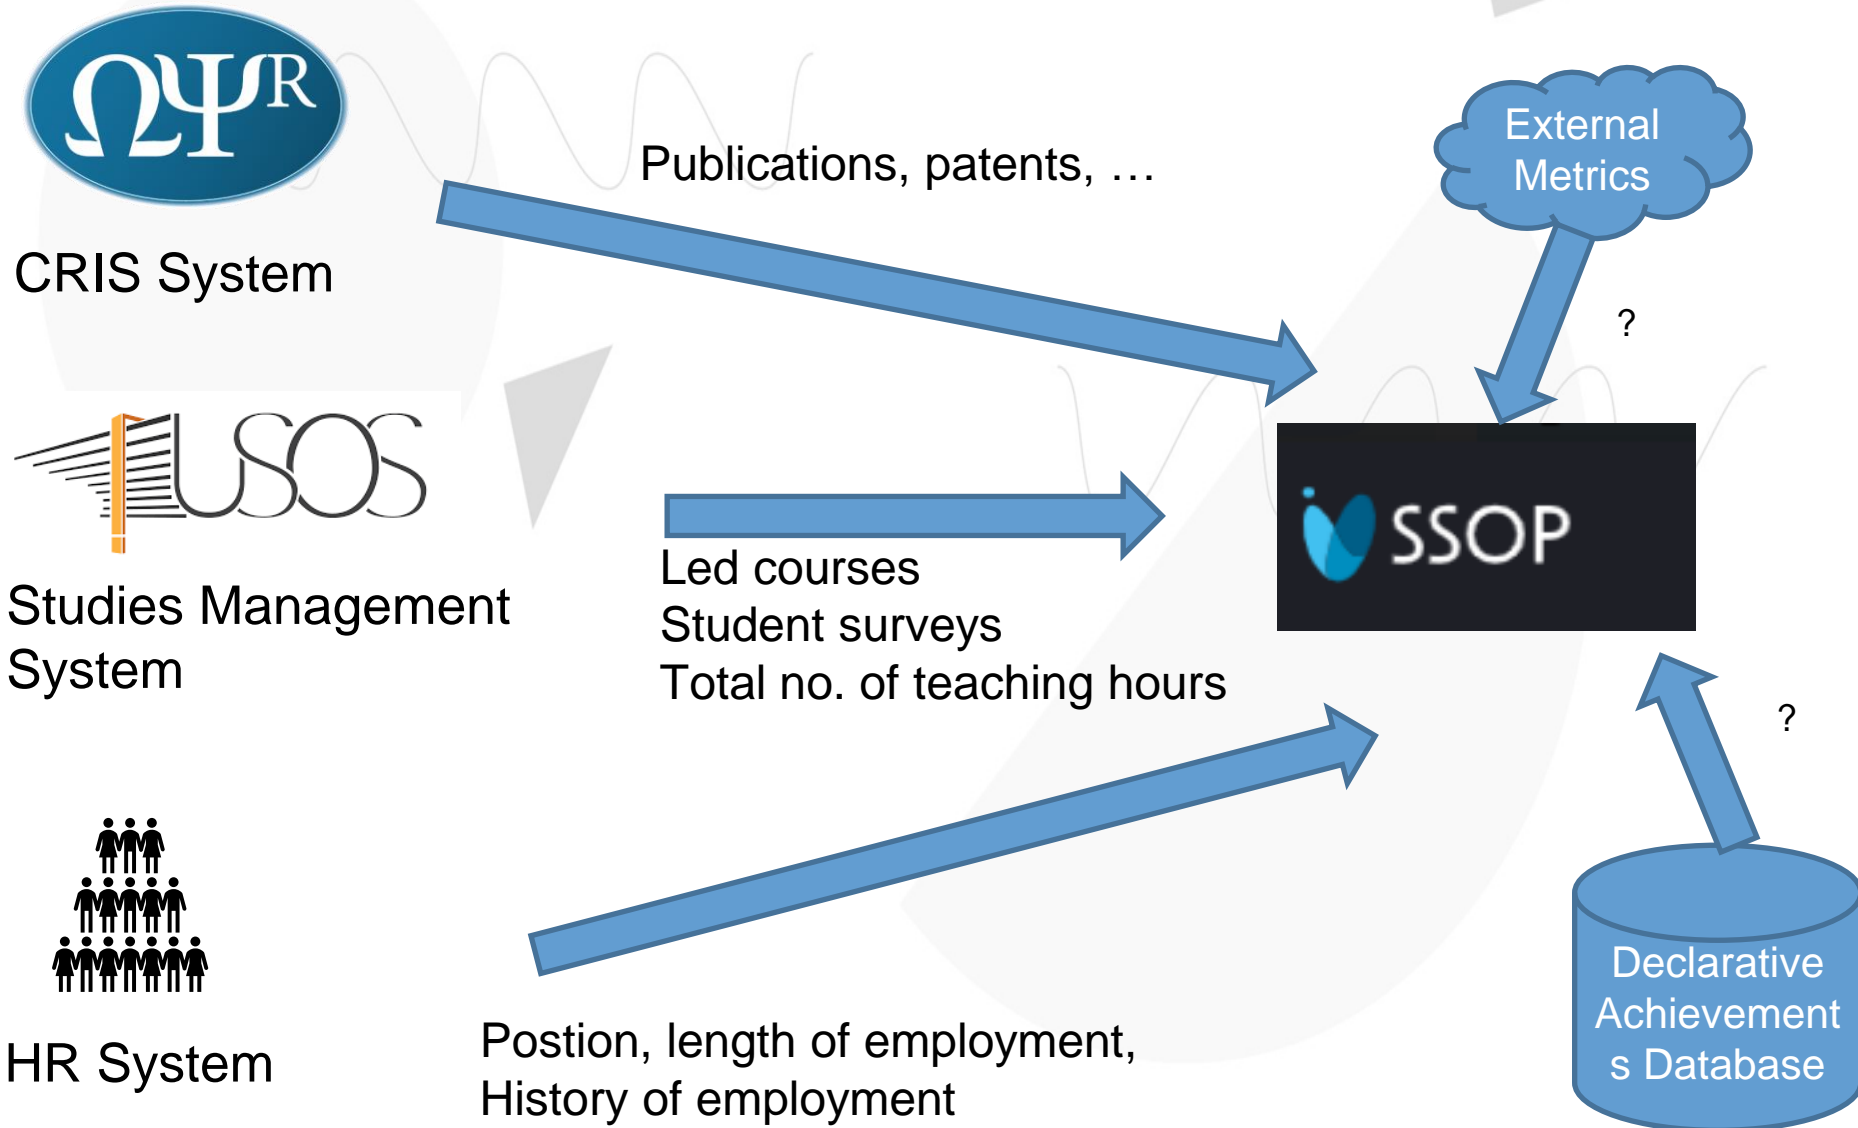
ΩΨR

CRIS System

Publications, patents, …

External Metrics

?

USOS

Studies Management System

Led courses
Student surveys
Total no. of teaching hours

SSOP

?

HR System

Postion, length of employment,
History of employment

Declarative Achievements Database